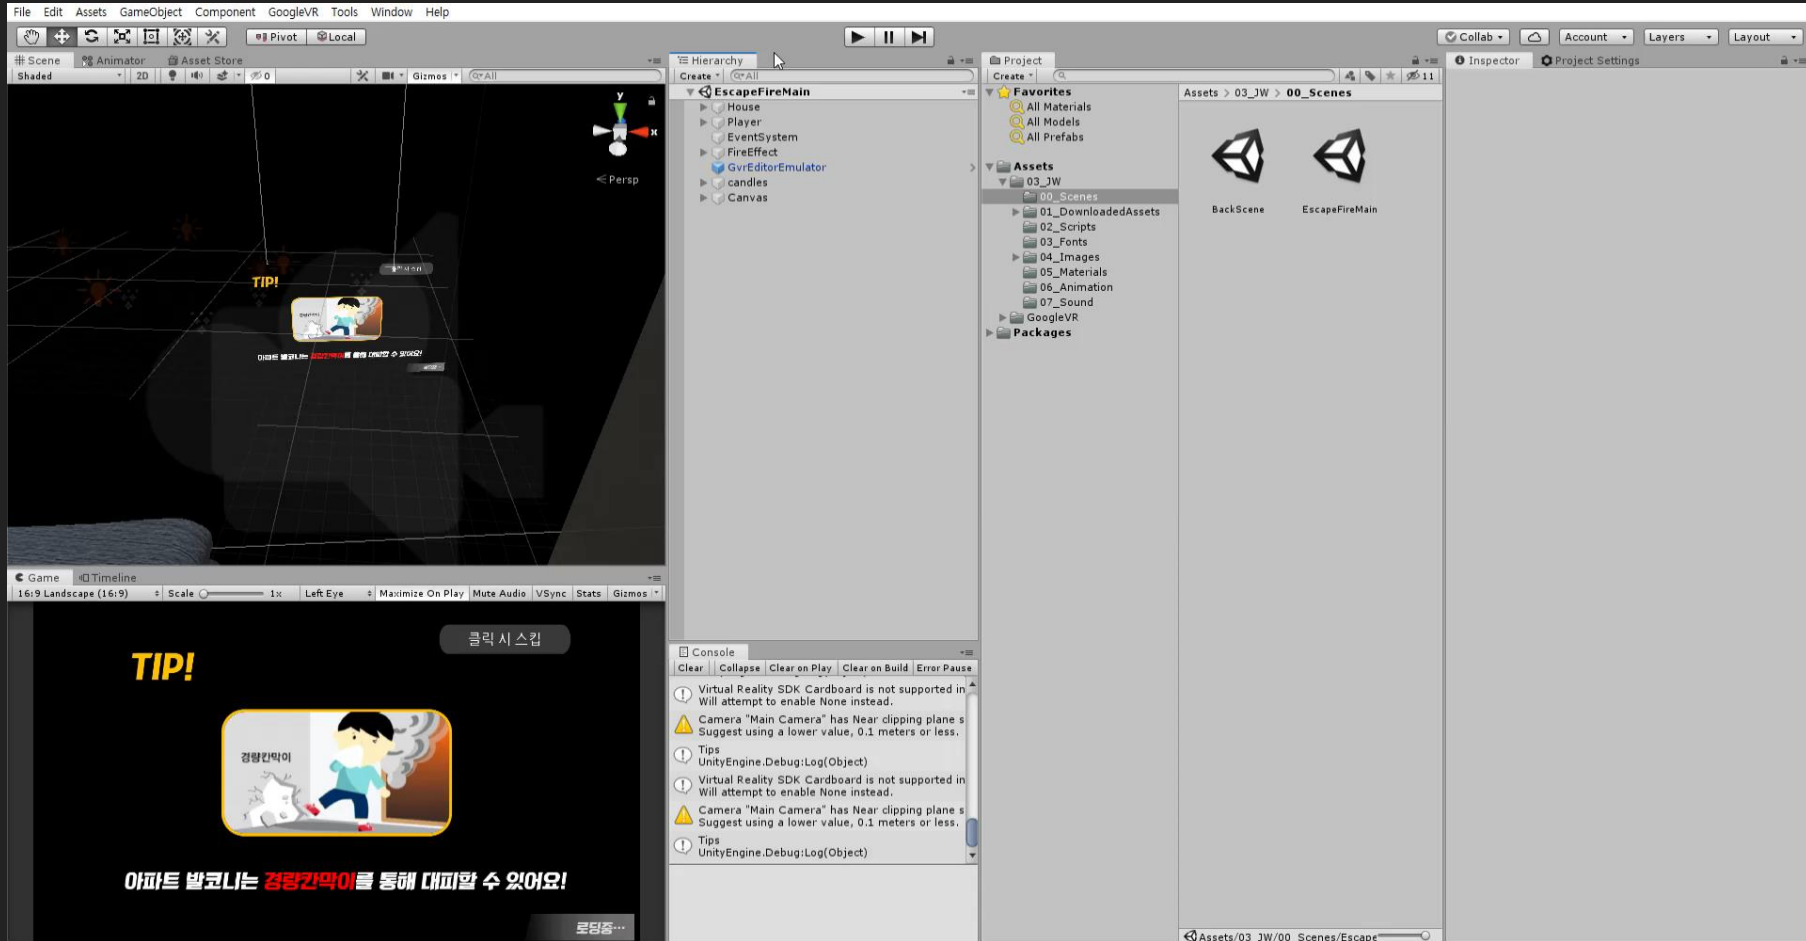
File Edit Assets GameObject Component GoogleVR Tools Window Help

Pivot Local

Collab Account Layers Layout

Scene Animator Asset Store
Shaded 2D Gizmos All

Persp

TIP!

Hierarchy
Create All
EscapeFireMain
House
Player
EventSystem
FireEffect
GvrEditorEmulator
candles
Canvas

Project
Create
Favorites
All Materials
All Models
All Prefabs
Assets
03_JW
00_Scenes
01_DownloadedAssets
02_Scripts
03_Fonts
04_Images
05_Materials
06_Animation
07_Sound
GoogleVR
Packages

Assets > 03_JW > 00_Scenes
BackScene
EscapeFireMain

Assets/03_JW/00_Scenes/Escape

Inspector Project Settings

Game Timeline
16:9 Landscape (16:9) Scale 1x Left Eye Maximize On Play Mute Audio VSync Stats Gizmos

클릭 시 스킵
TIP!
경량칸막이
아파트 발코니는 경량칸막이를 통해 대피할 수 있어요!
로딩중···

Console
Clear Collapse Clear on Play Clear on Build Error Pause
Virtual Reality SDK Cardboard is not supported in
Will attempt to enable None instead.
Camera "Main Camera" has Near clipping plane s
Suggest using a lower value, 0.1 meters or less.
Tips
UnityEngine.Debug:Log(Object)
Virtual Reality SDK Cardboard is not supported in
Will attempt to enable None instead.
Camera "Main Camera" has Near clipping plane s
Suggest using a lower value, 0.1 meters or less.
Tips
UnityEngine.Debug:Log(Object)